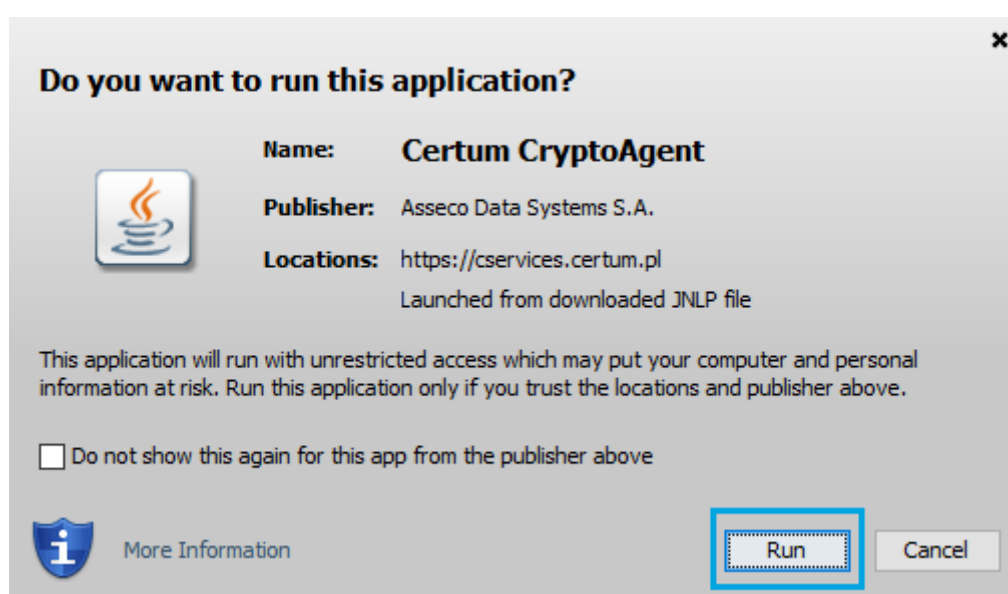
Do you want to run this application?

Name: Certum CryptoAgent

Publisher: Asseco Data Systems S.A.

Locations: https://cservices.certum.pl

Launched from downloaded JNLP file

This application will run with unrestricted access which may put your computer and personal information at risk. Run this application only if you trust the locations and publisher above.

Do not show this again for this app from the publisher above

More Information

Run

Cancel